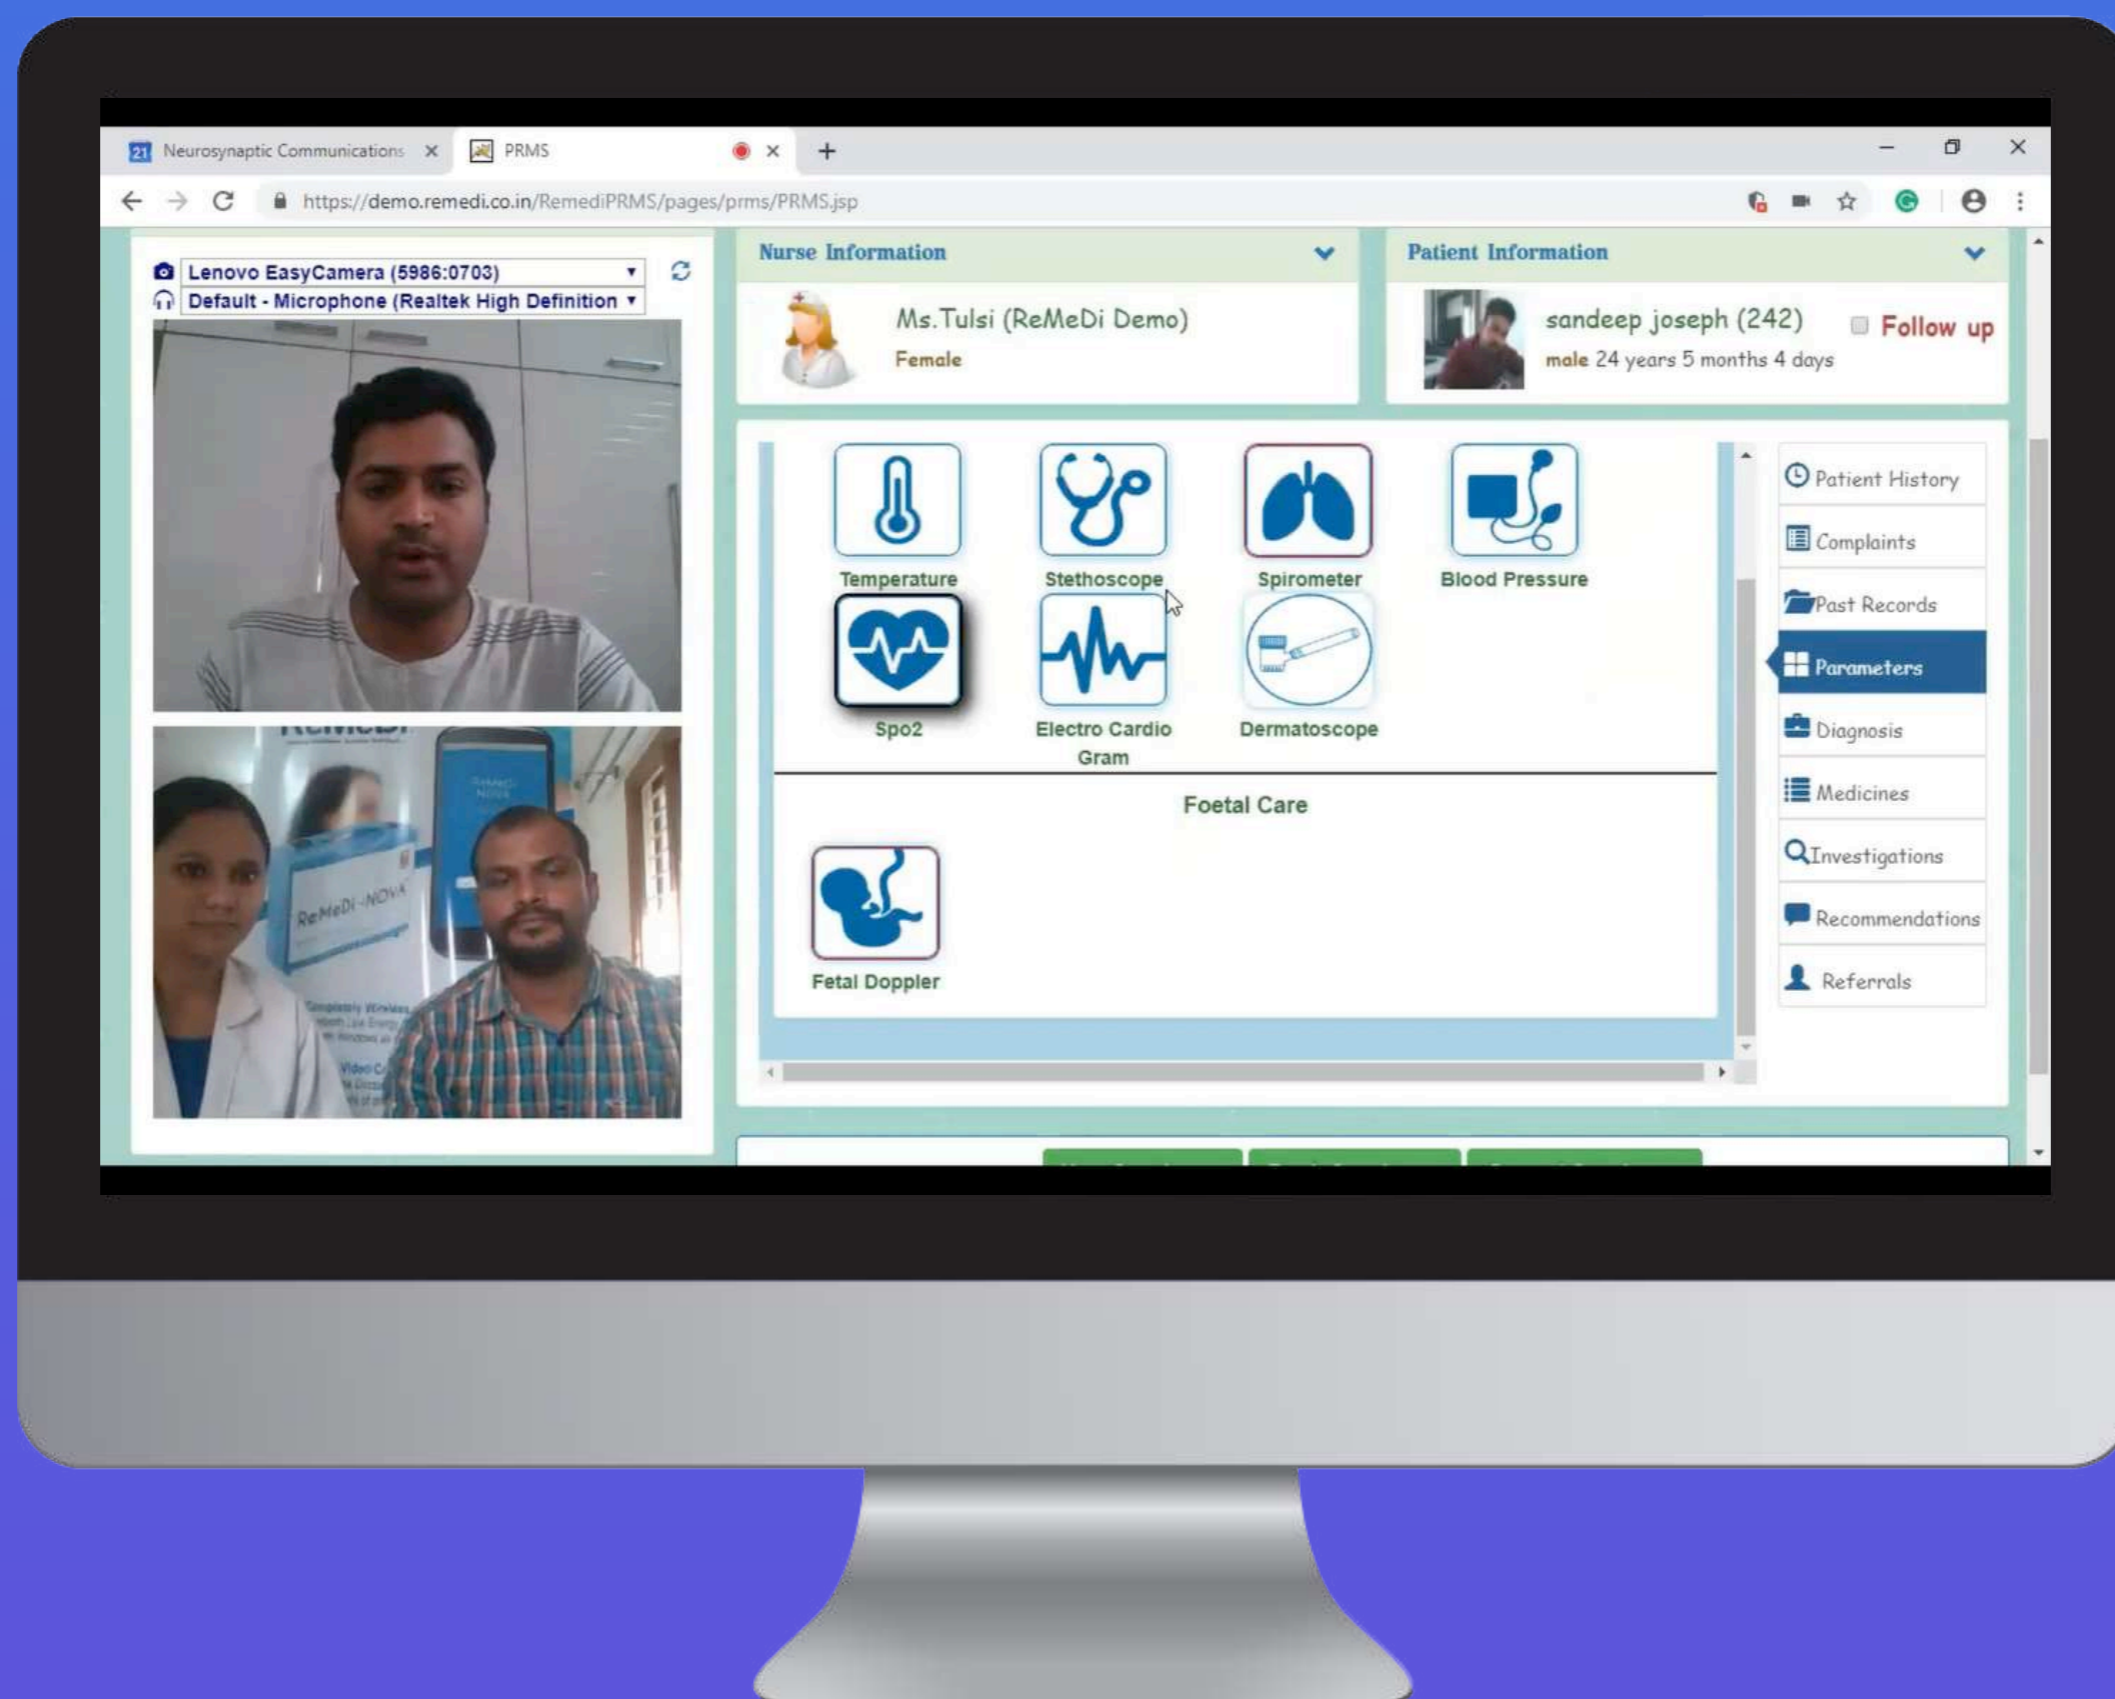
Neurosynaptic Communications
PRMS
https://demo.remedi.co.in/RemediPRMS/pages/prms/PRMS.jsp

Lenovo EasyCamera (5986:0703)
Default - Microphone (Realtek High Definition

ReMeDi-NOVA

Nurse Information
Ms.Tulsi (ReMeDi Demo)
Female

Patient Information
sandeep joseph (242)
male 24 years 5 months 4 days
Follow up

Temperature
Stethoscope
Spirometer
Blood Pressure
Spo2
Electro Cardio Gram
Dermatoscope

Foetal Care
Fetal Doppler

Patient History
Complaints
Past Records
Parameters
Diagnosis
Medicines
Investigations
Recommendations
Referrals